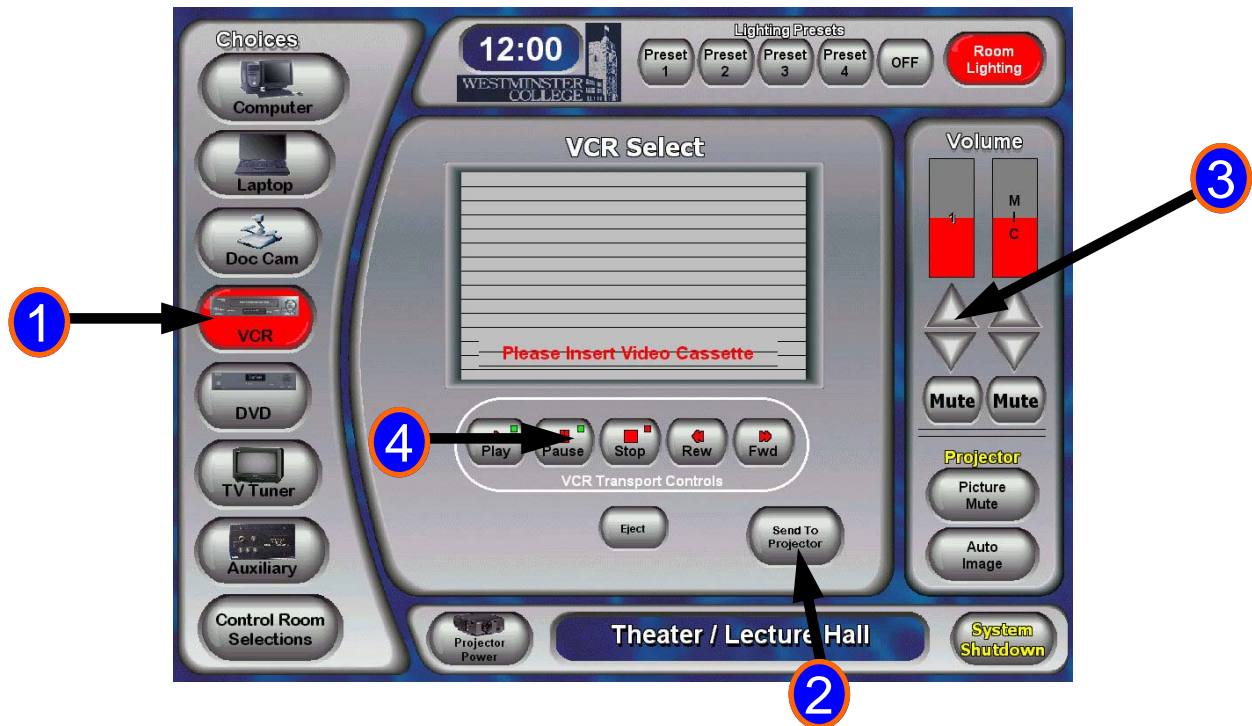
Choices

Computer

Laptop

Doc Cam

VCR

DVD

TV Tuner

Auxiliary

Control Room Selections

12:00

WESTMINSTER COLLEGE

Lighting Presets

Preset 1

Preset 2

Preset 3

Preset 4

OFF

Room Lighting

VCR Select

Please Insert Video Cassette

Play

Pause

Stop

Rew

Fwd

VCR Transport Controls

Eject

Send To Projector

Volume

1

M I C

Mute

Mute

Projector

Picture Mute

Auto Image

Projector Power

Theater / Lecture Hall

System Shutdown

1

2

3

4